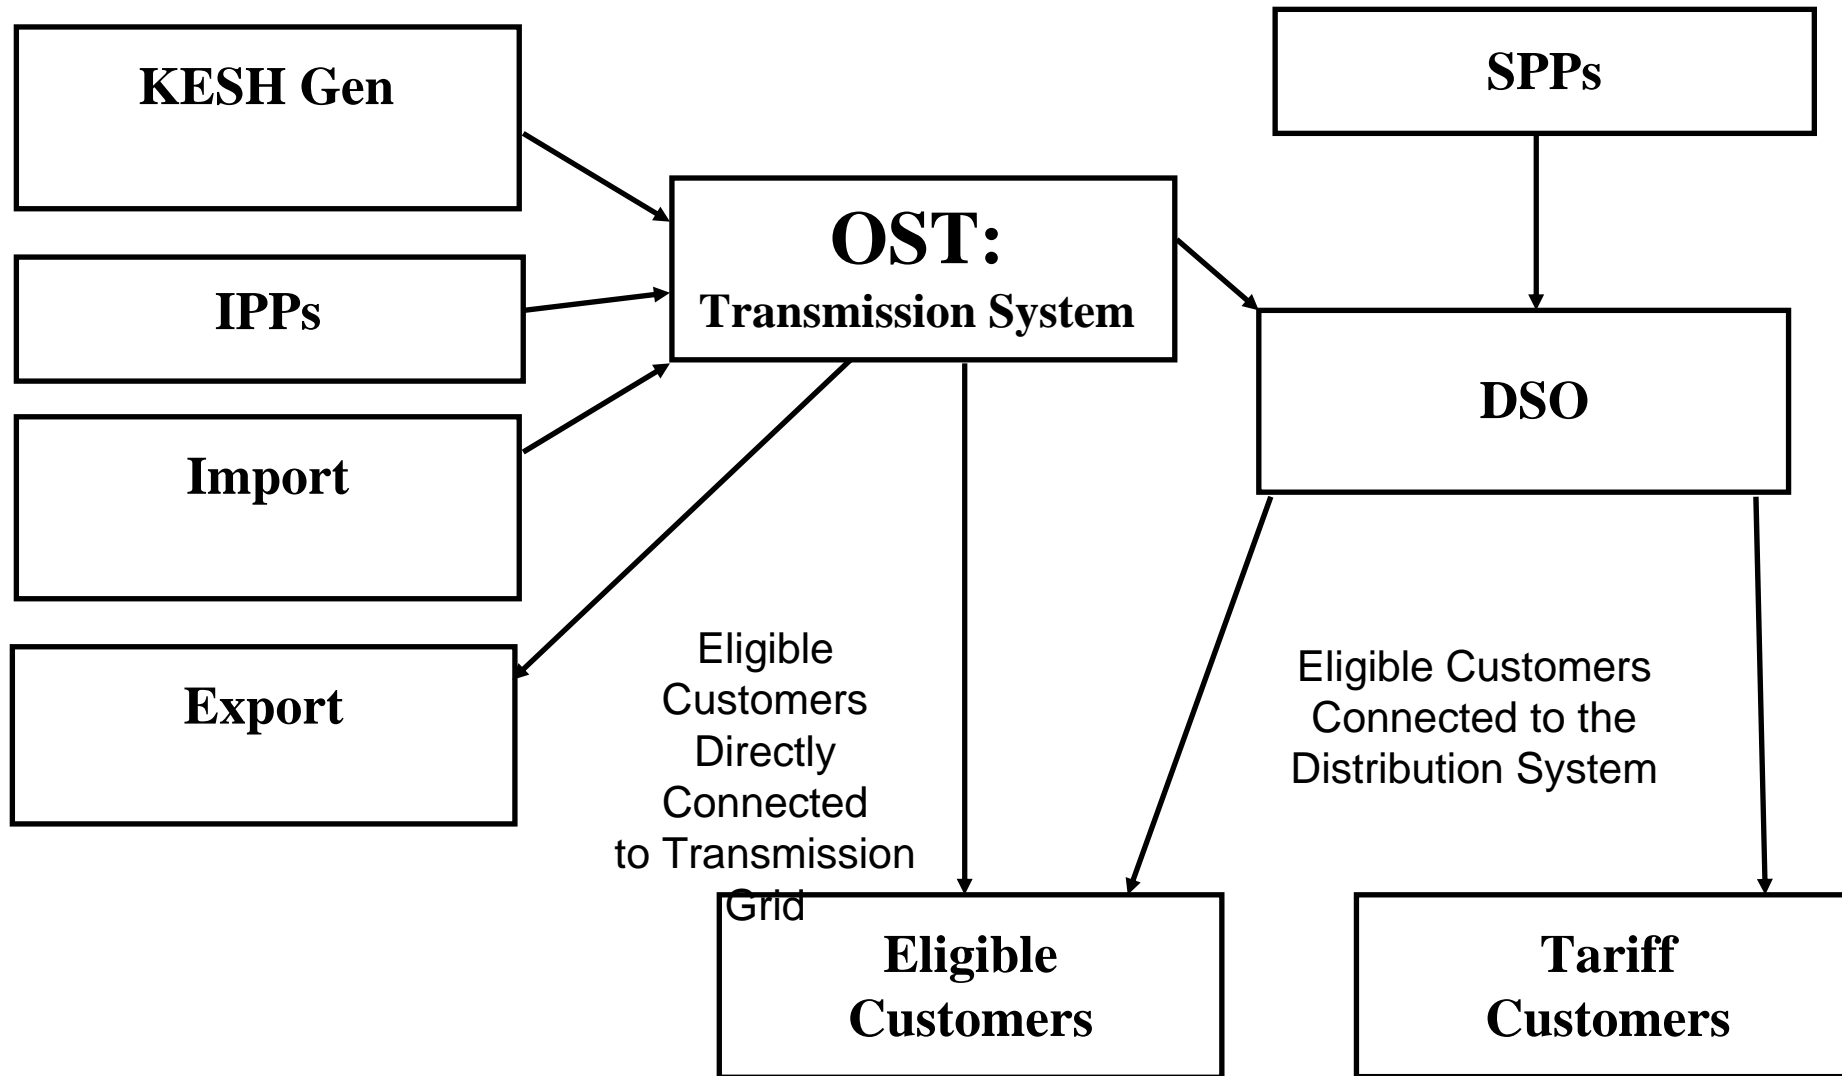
KESH Gen

SPPs

IPPs

OST:
Transmission System

DSO

Import

Export

Eligible Customers Directly Connected to Transmission Grid

Eligible Customers Connected to the Distribution System

Eligible Customers

Tariff Customers